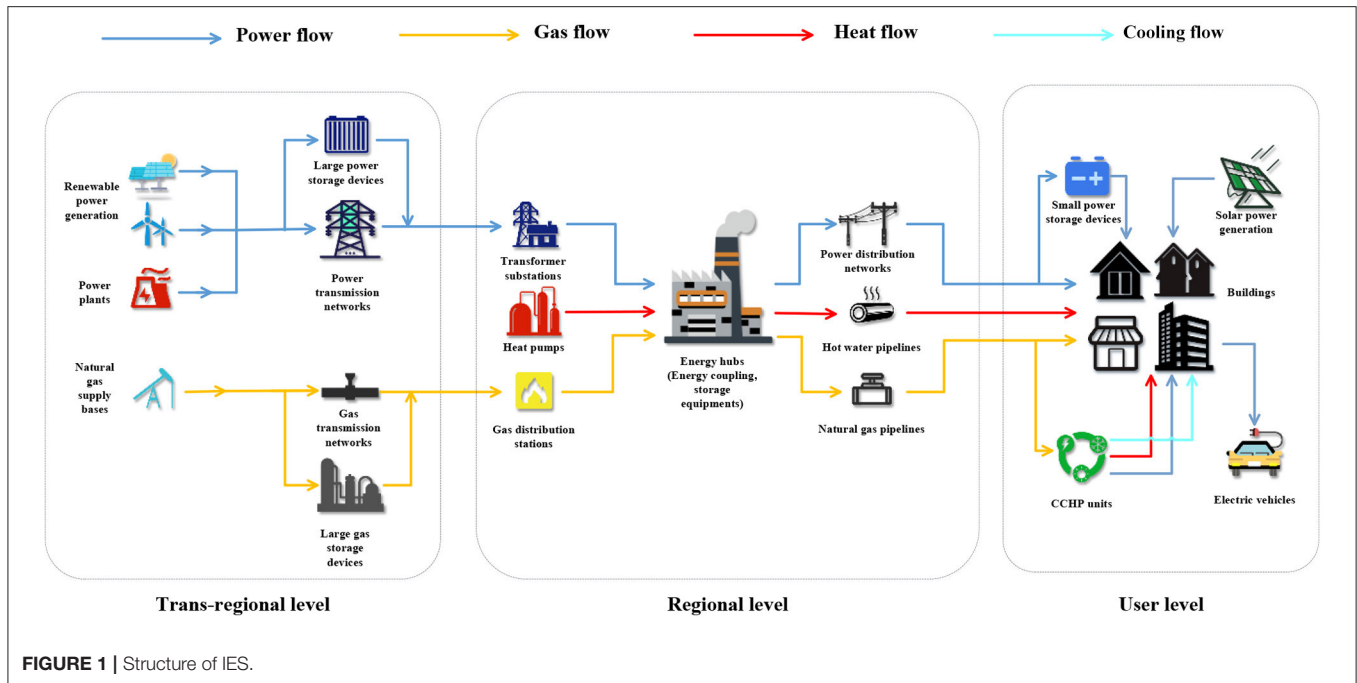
Power flow

Gas flow

Heat flow

Cooling flow

Renewable power generation

Power plants

Large power storage devices

Power transmission networks

Natural gas supply bases

Gas transmission networks

Large gas storage devices

Transformer substations

Heat pumps

Gas distribution stations

Energy hubs (Energy coupling, storage equipments)

Power distribution networks

Hot water pipelines

Natural gas pipelines

Small power storage devices

Solar power generation

Buildings

CCHP units

Electric vehicles

Trans-regional level

Regional level

User level

FIGURE 1 | Structure of IES.